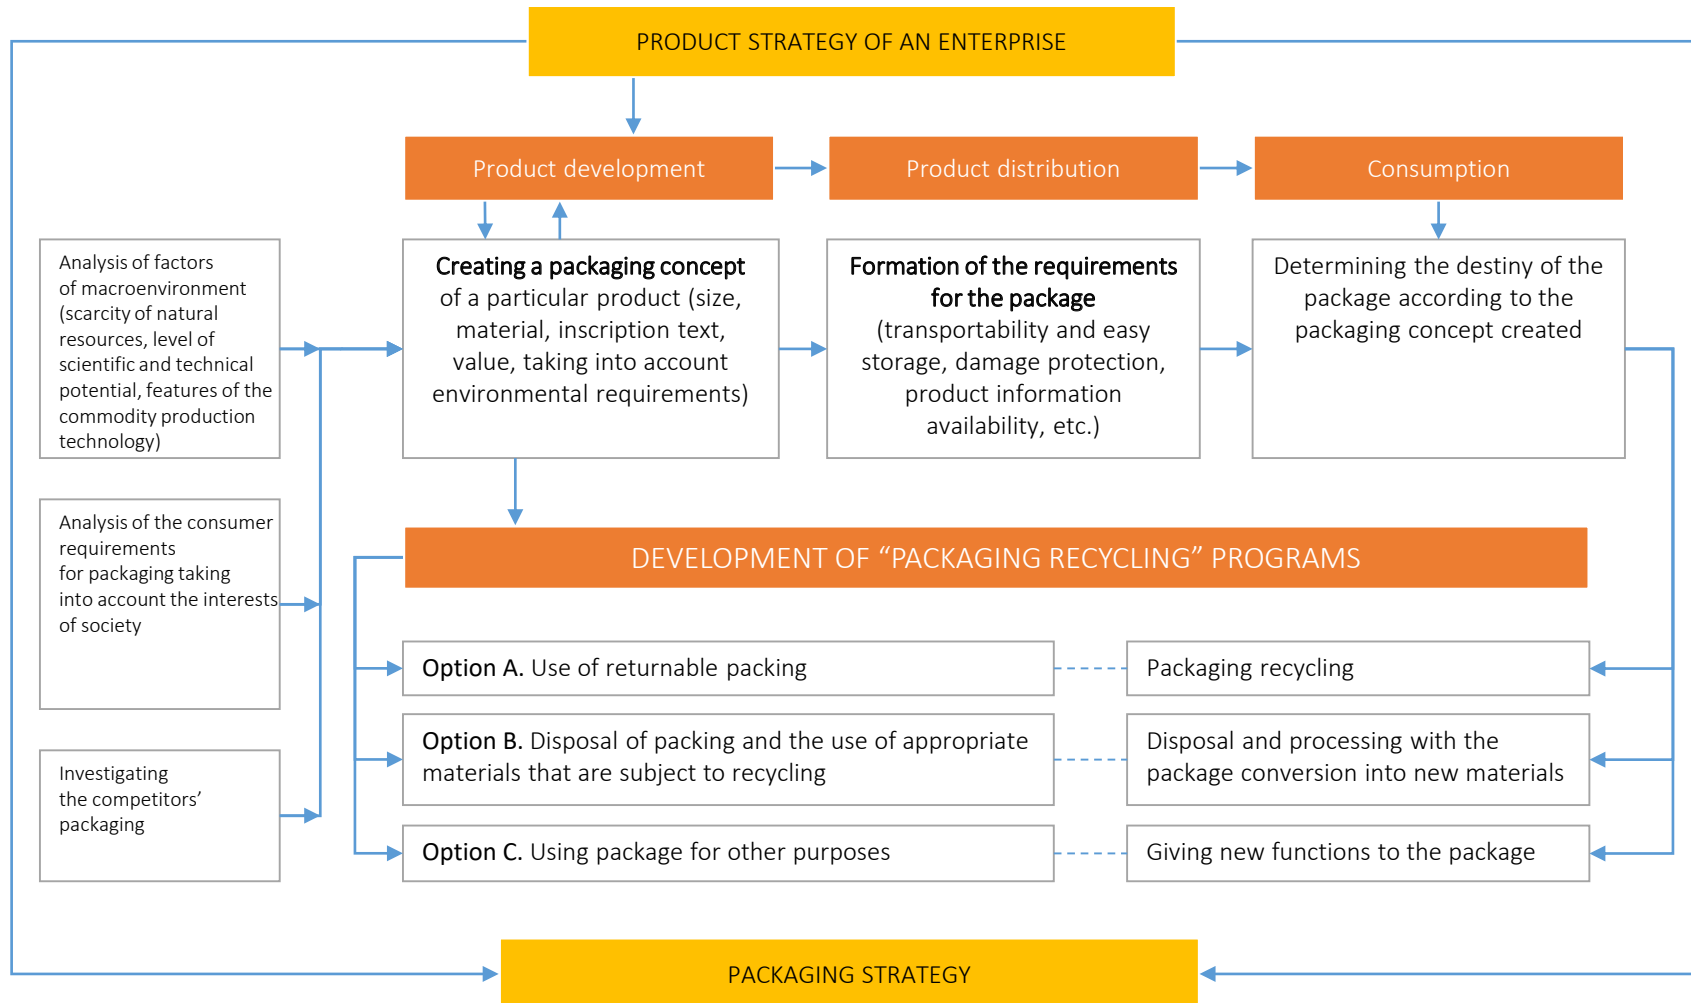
PRODUCT STRATEGY OF AN ENTERPRISE

Product development

Product distribution

Consumption

Analysis of factors of macroenvironment (scarcity of natural resources, level of scientific and technical potential, features of the commodity production technology)

Creating a packaging concept of a particular product (size, material, inscription text, value, taking into account environmental requirements)

Formation of the requirements for the package (transportability and easy storage, damage protection, product information availability, etc.)

Determining the destiny of the package according to the packaging concept created

Analysis of the consumer requirements for packaging taking into account the interests of society

DEVELOPMENT OF “PACKAGING RECYCLING” PROGRAMS

Option A. Use of returnable packing

Packaging recycling

Option B. Disposal of packing and the use of appropriate materials that are subject to recycling

Disposal and processing with the package conversion into new materials

Investigating the competitors’ packaging

Option C. Using package for other purposes

Giving new functions to the package

PACKAGING STRATEGY